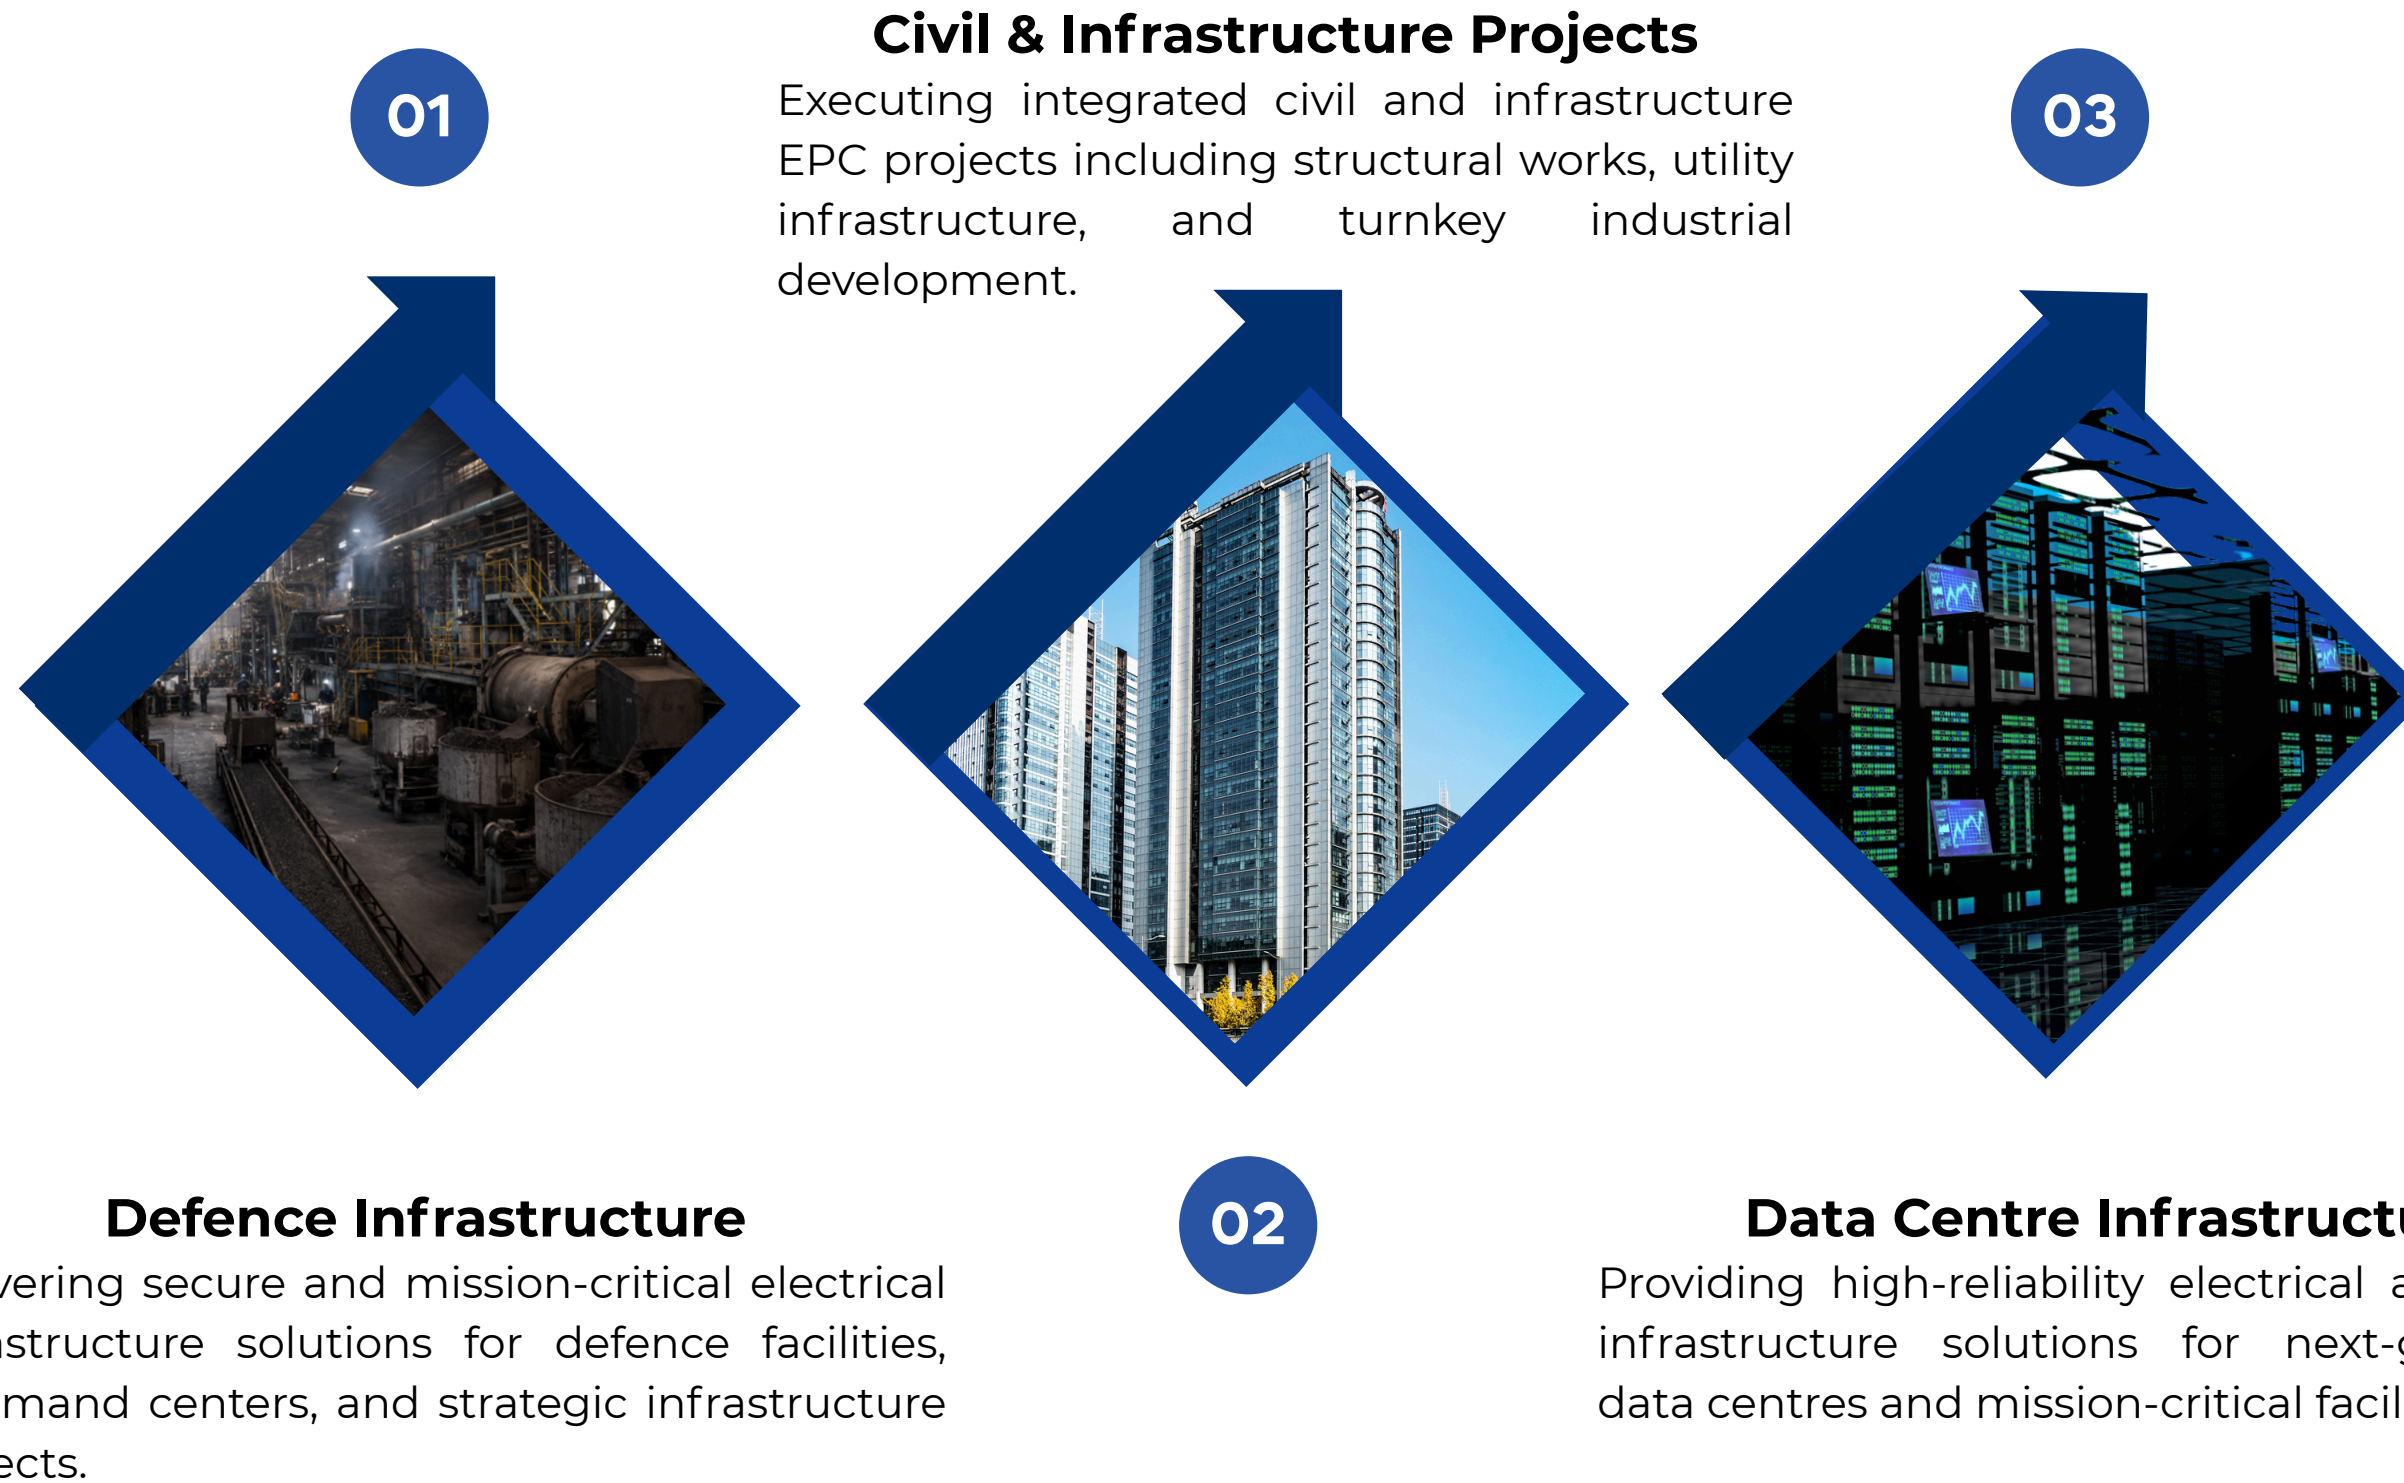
Civil & Infrastructure Projects

Executing integrated civil and infrastructure EPC projects including structural works, utility infrastructure, and turnkey industrial development.

01

03

Defence Infrastructure

vering secure and mission-critical electrical astructure solutions for defence facilities, mand centers, and strategic infrastructure ects.

02

Data Centre Infrastructu

Providing high-reliability electrical a infrastructure solutions for next-g data centres and mission-critical facil